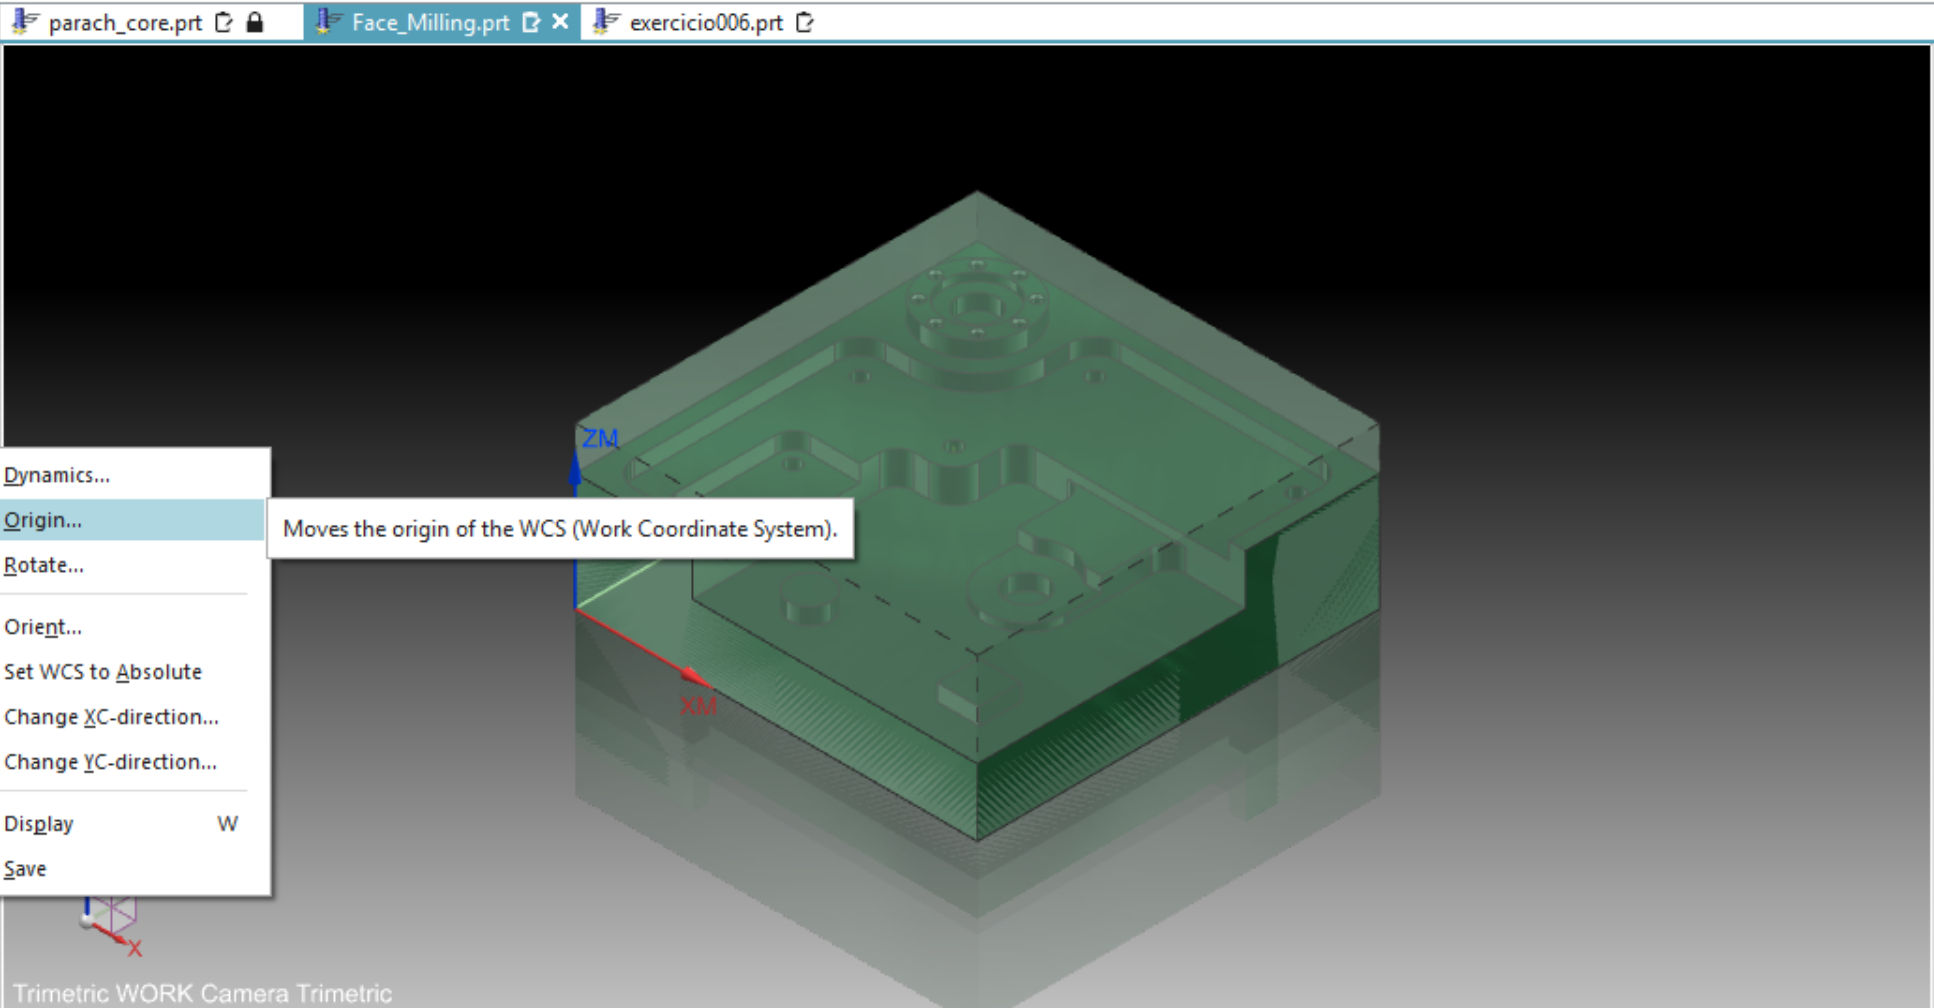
parach_core.prt Face_Milling.prt exercicio006.prt

ZM

XM

Dynamics...
Origin...
Moves the origin of the WCS (Work Coordinate System).
Rotate...
Orient...
Set WCS to Absolute
Change XC-direction...
Change YC-direction...
Display W
Save

X

Trimetric WORK Camera Trimetric